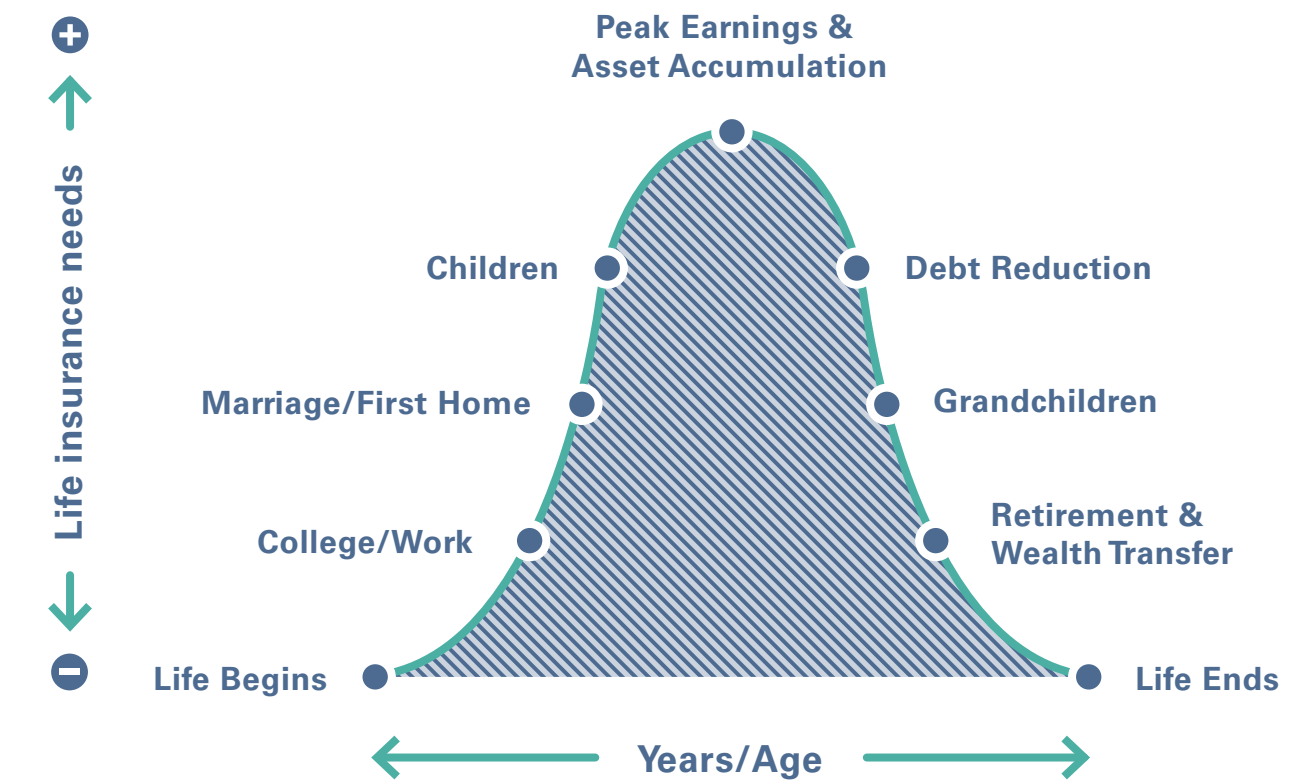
+

Life insurance needs

−

Peak Earnings & Asset Accumulation

Children

Debt Reduction

Marriage/First Home

Grandchildren

College/Work

Retirement & Wealth Transfer

Life Begins

Life Ends

Years/Age